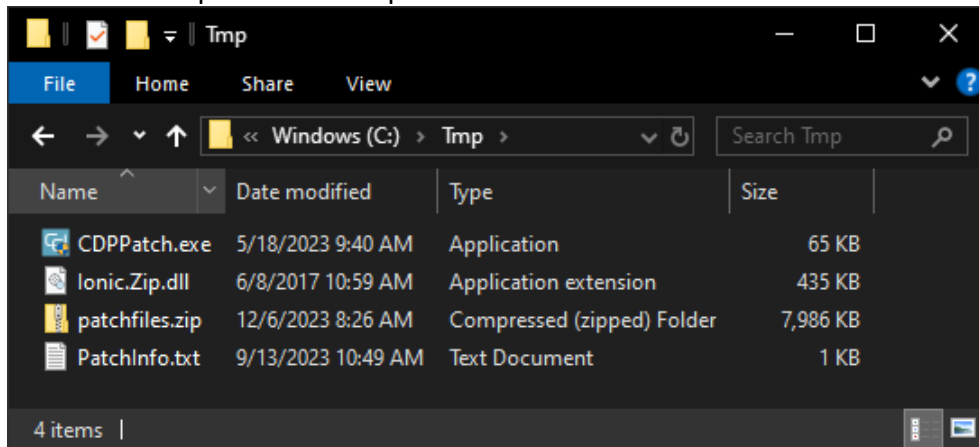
Tmp

File Home Share View

« Windows (C:) › Tmp ›

Search Tmp

| Name | Date modified | Type | Size |
|---|---|---|---|
| CDPPatch.exe | 5/18/2023 9:40 AM | Application | 65 KB |
| Ionic.Zip.dll | 6/8/2017 10:59 AM | Application extension | 435 KB |
| patchfiles.zip | 12/6/2023 8:26 AM | Compressed (zipped) Folder | 7,986 KB |
| PatchInfo.txt | 9/13/2023 10:49 AM | Text Document | 1 KB |

4 items |